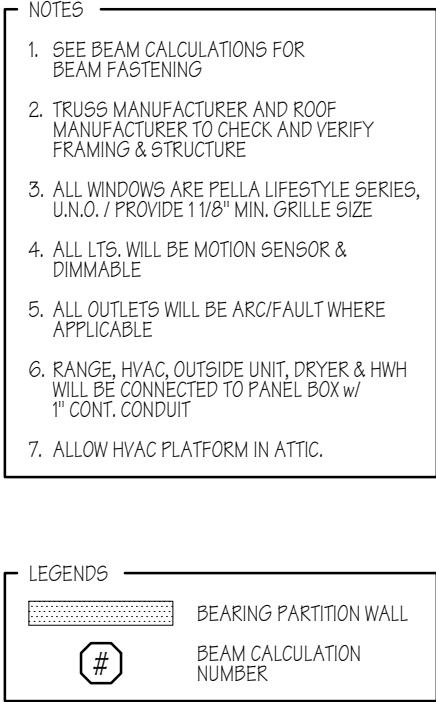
NOTES

1. SEE BEAM CALCULATIONS FOR BEAM FASTENING

2. TRUSS MANUFACTURER AND ROOF MANUFACTURER TO CHECK AND VERIFY FRAMING & STRUCTURE

3. ALL WINDOWS ARE PELLA LIFESTYLE SERIES, U.N.O. / PROVIDE 1 1/8" MIN. GRILLE SIZE

4. ALL LTS. WILL BE MOTION SENSOR & DIMMABLE

5. ALL OUTLETS WILL BE ARC/FAULT WHERE APPLICABLE

6. RANGE, HVAC, OUTSIDE UNIT, DRYER & HWH WILL BE CONNECTED TO PANEL BOX w/ 1" CONT. CONDUIT

7. ALLOW HVAC PLATFORM IN ATTIC.

LEGENDS

BEARING PARTITION WALL

#

BEAM CALCULATION NUMBER